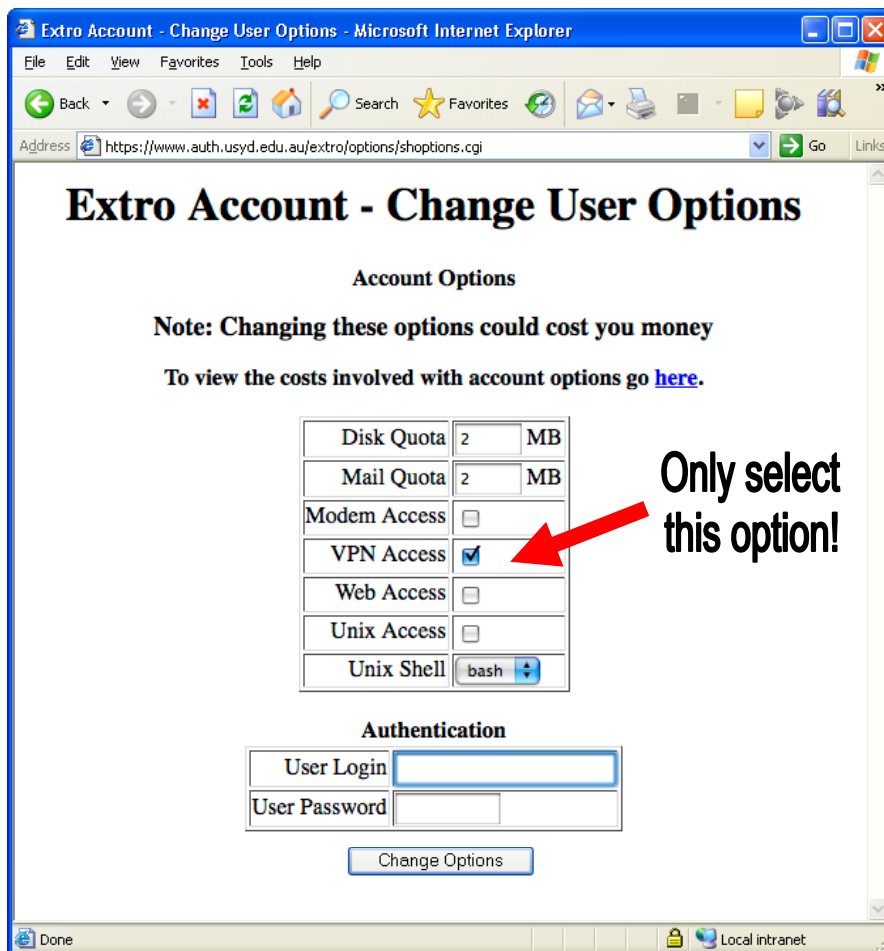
Extro Account - Change User Options - Microsoft Internet Explorer

File Edit View Favorites Tools Help

Back Search Favorites

Address https://www.auth.usyd.edu.au/extro/options/shoptions.cgi Go Links

Extro Account - Change User Options

Account Options

Note: Changing these options could cost you money

To view the costs involved with account options go here.

| | |
|---|---|
| Disk Quota | 2 MB |
| Mail Quota | 2 MB |
| Modem Access | ☐ |
| VPN Access | ☑ |
| Web Access | ☐ |
| Unix Access | ☐ |
| Unix Shell | bash |

Only select this option!

Authentication

| | |
|---|---|
| User Login | |
| User Password | |

Change Options

Done Local intranet